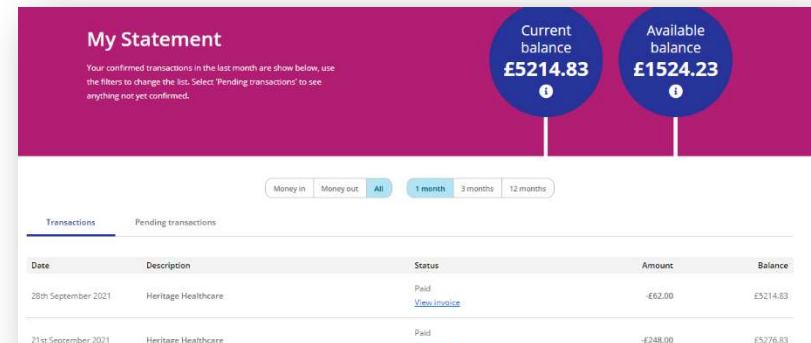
My Statement

Your confirmed transactions in the last month are show below, use the filters to change the list. Select 'Pending transactions' to see anything not yet confirmed.

Current balance
£5214.83

Available balance
£1524.23

Money in | Money out | All

1 month | 3 months | 12 months

Transactions | Pending transactions

| Date | Description | Status | Amount | Balance |
|---|---|---|---|---|
| 28th September 2021 | Heritage Healthcare | Paid View invoice | -£62.00 | £5214.83 |
| 21st September 2021 | Heritage Healthcare | Paid | -£248.00 | £5276.83 |